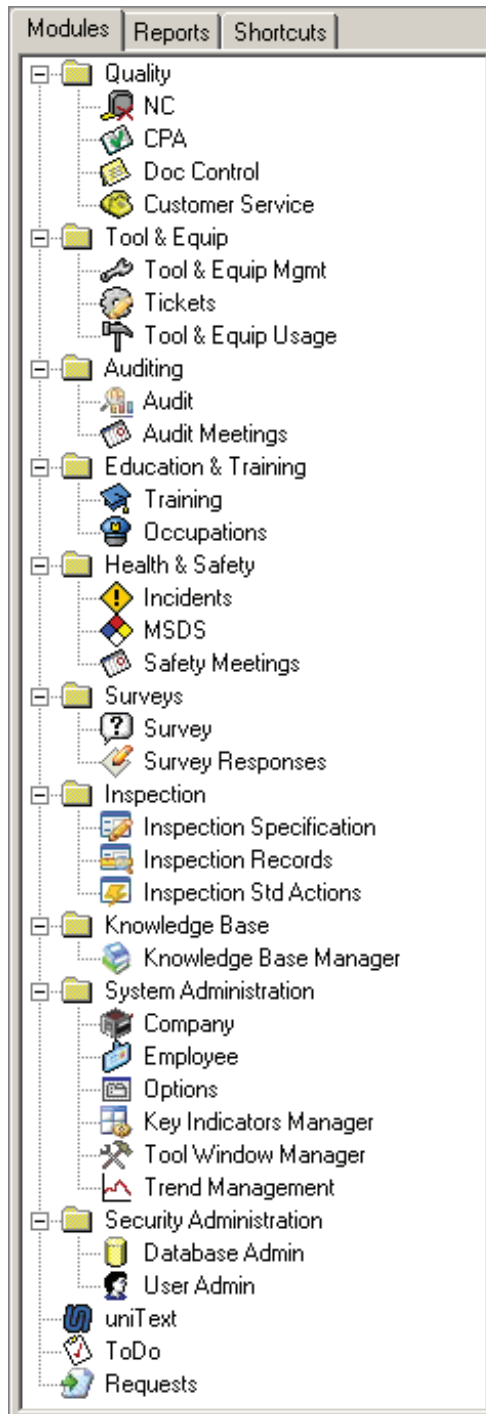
Modules | Reports | Shortcuts

Quality
NC
CPA
Doc Control
Customer Service
Tool & Equip
Tool & Equip Mgmt
Tickets
Tool & Equip Usage
Auditing
Audit
Audit Meetings
Education & Training
Training
Occupations
Health & Safety
Incidents
MSDS
Safety Meetings
Surveys
Survey
Survey Responses
Inspection
Inspection Specification
Inspection Records
Inspection Std Actions
Knowledge Base
Knowledge Base Manager
System Administration
Company
Employee
Options
Key Indicators Manager
Tool Window Manager
Trend Management
Security Administration
Database Admin
User Admin
uniText
ToDo
Requests